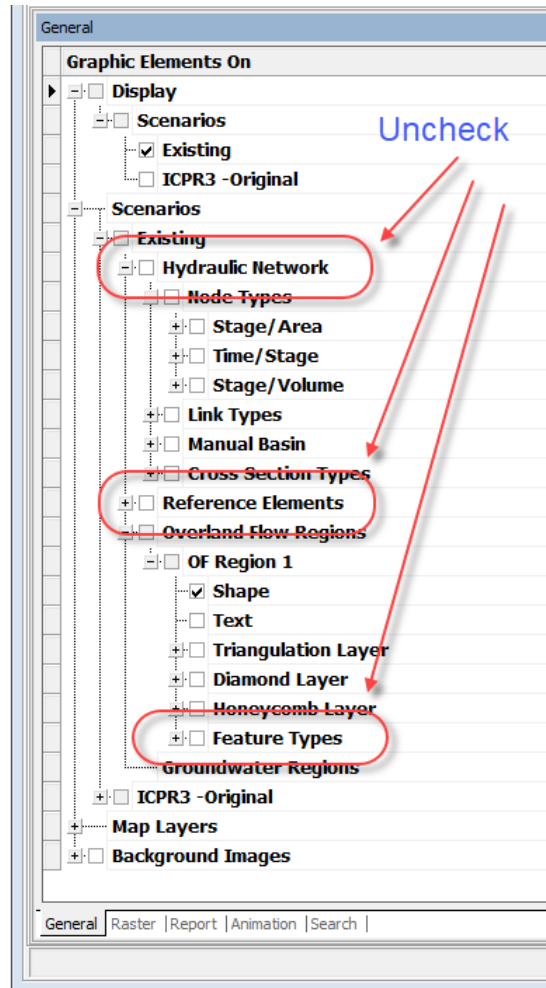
General

Graphic Elements On

Display

Scenarios

Existing

ICPR3 -Original

Uncheck

Scenarios

Existing

Hydraulic Network

Node Types

Stage/Area

Time/Stage

Stage/Volume

Link Types

Manual Basin

Cross Section Types

Reference Elements

Overland Flow Regions

OF Region 1

Shape

Text

Triangulation Layer

Diamond Layer

Honeycomb Layer

Feature Types

Groundwater Regions

ICPR3 -Original

Map Layers

Background Images

General | Raster | Report | Animation | Search |